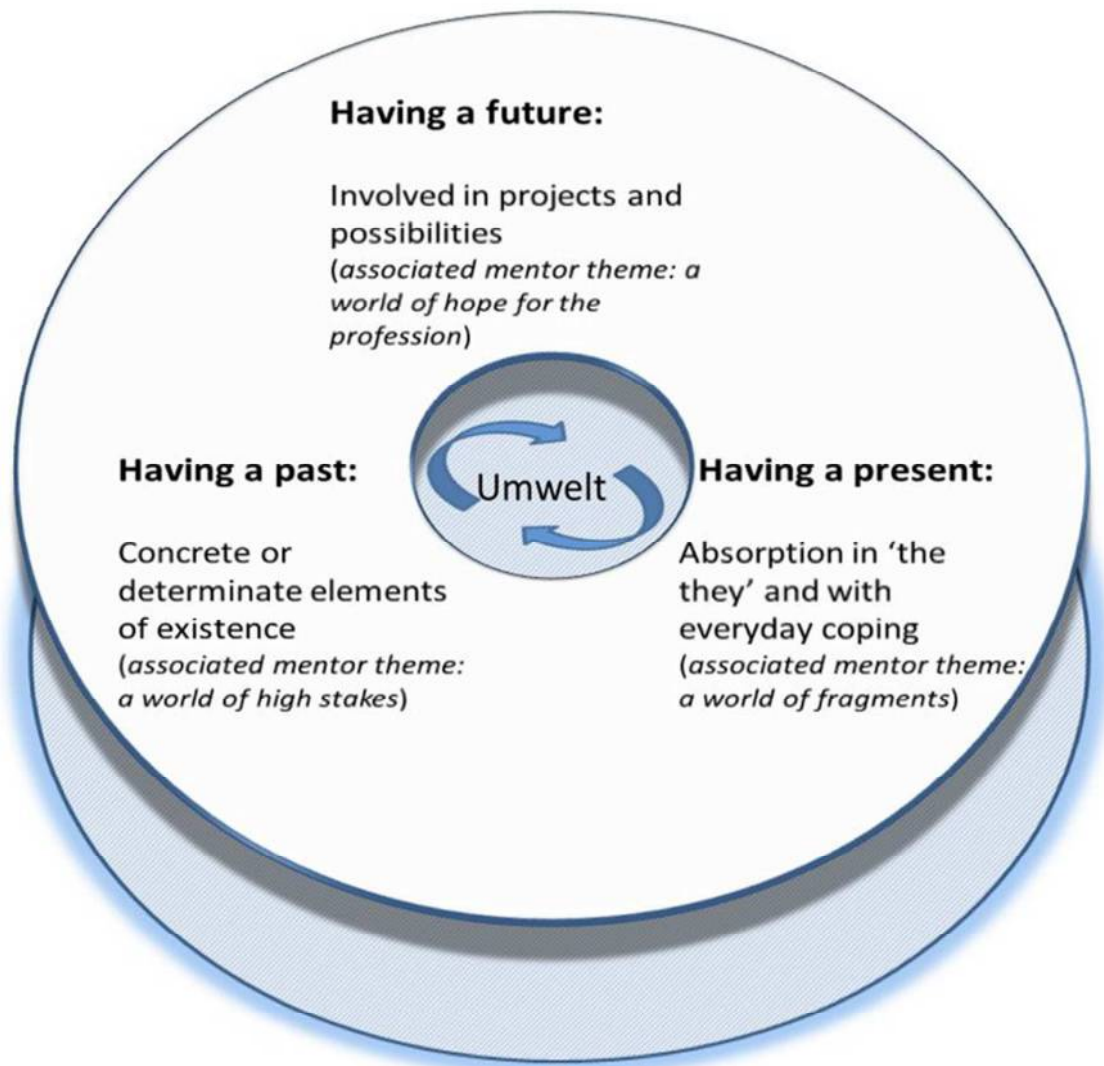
Having a future:

Involved in projects and possibilities (associated mentor theme: a world of hope for the profession)

Umwelt

Having a past:

Concrete or determinate elements of existence (associated mentor theme: a world of high stakes)

Having a present:

Absorption in 'the they' and with everyday coping (associated mentor theme: a world of fragments)